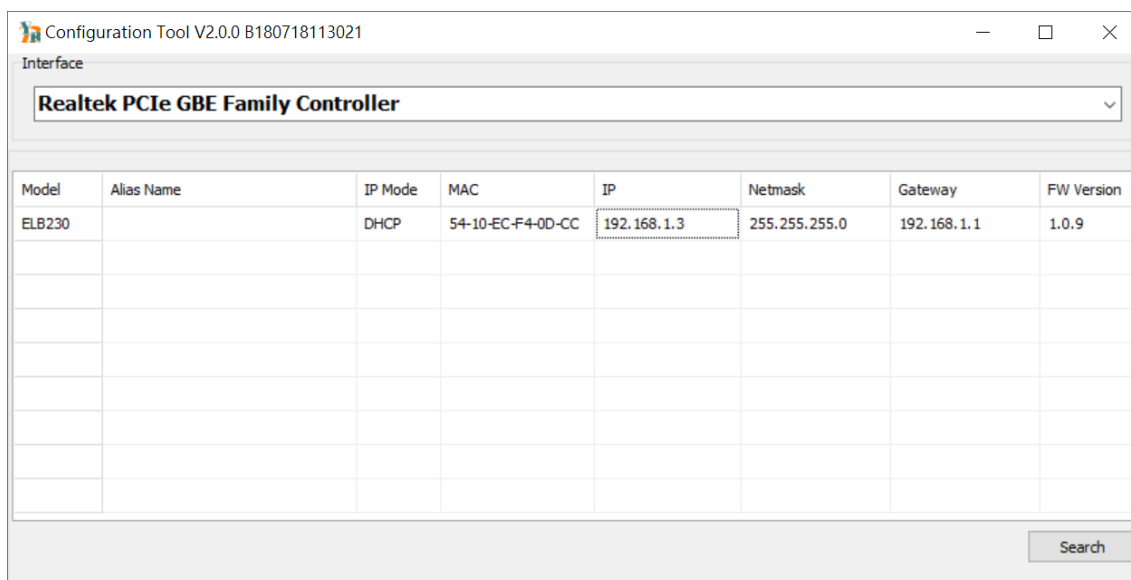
Configuration Tool V2.0.0 B180718113021

Interface

Realtek PCIe GBE Family Controller

| Model | Alias Name | IP Mode | MAC | IP | Netmask | Gateway | FW Version |
|---|---|---|---|---|---|---|---|
| ELB230 | | DHCP | 54-10-EC-F4-0D-CC | 192.168.1.3 | 255.255.255.0 | 192.168.1.1 | 1.0.9 |

Search